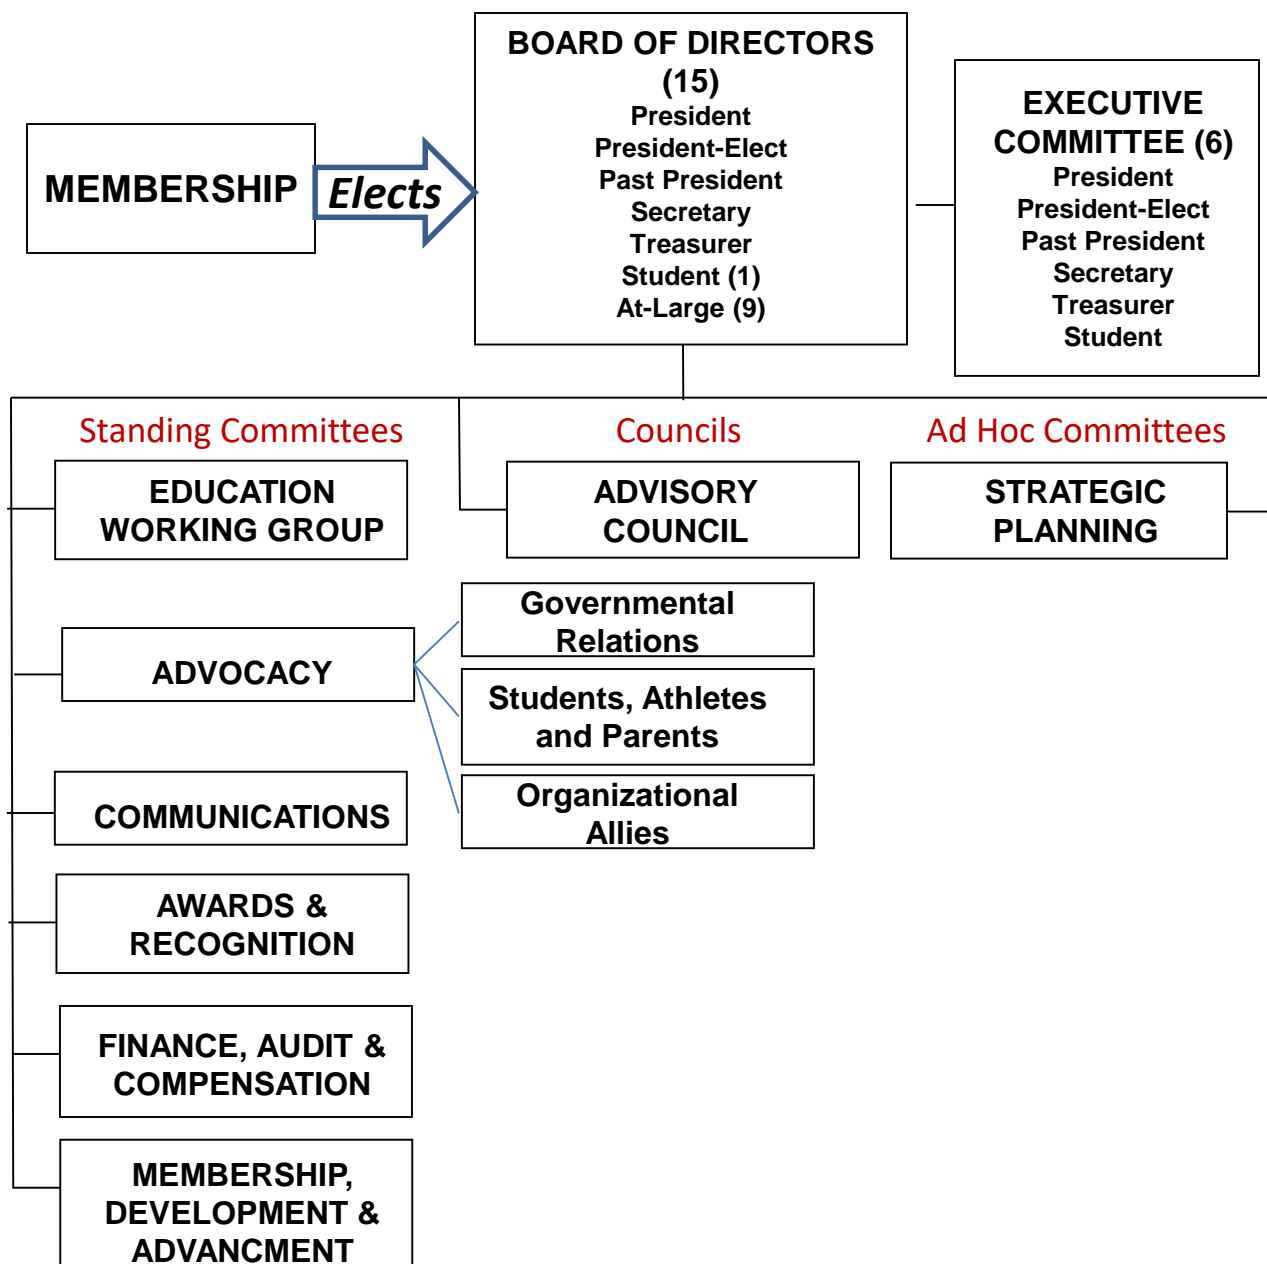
MEMBERSHIP

Elects

BOARD OF DIRECTORS (15)
President
President-Elect
Past President
Secretary
Treasurer
Student (1)
At-Large (9)

EXECUTIVE COMMITTEE (6)
President
President-Elect
Past President
Secretary
Treasurer
Student

Standing Committees

Councils

Ad Hoc Committees

EDUCATION WORKING GROUP

ADVISORY COUNCIL

STRATEGIC PLANNING

Governmental Relations

ADVOCACY

Students, Athletes and Parents

Organizational Allies

COMMUNICATIONS

AWARDS & RECOGNITION

FINANCE, AUDIT & COMPENSATION

MEMBERSHIP, DEVELOPMENT & ADVANCMENT